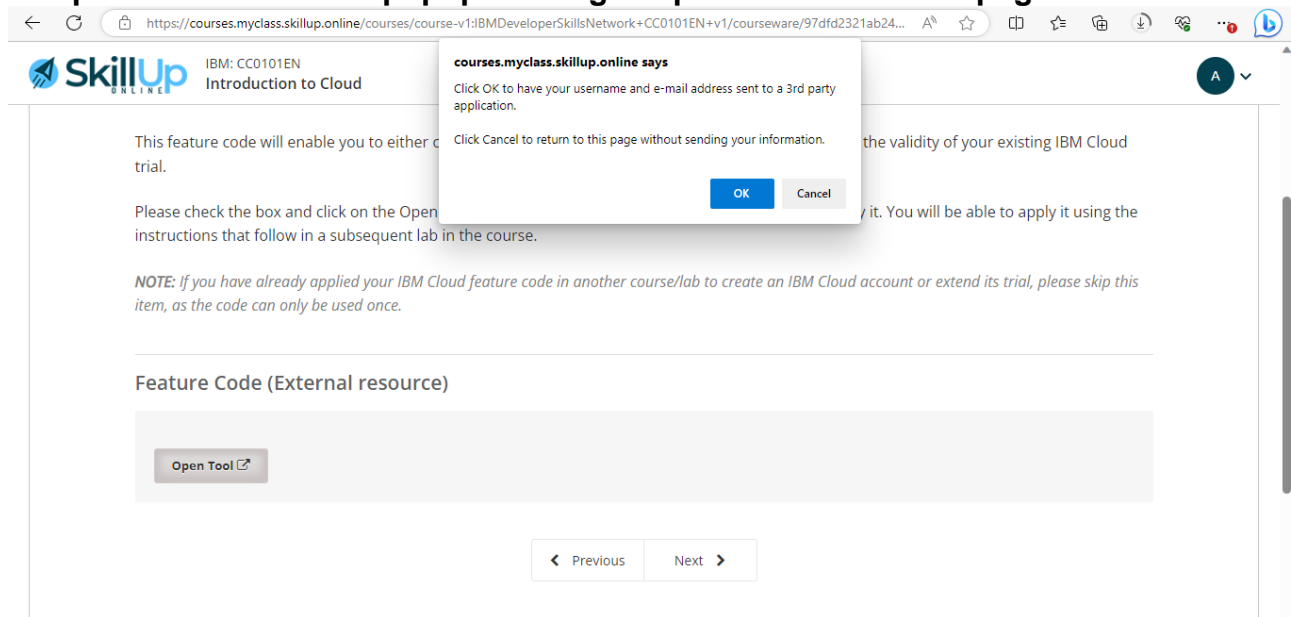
https://courses.myclass.skillup.online/courses/course-v1:IBMDeveloperSkillsNetwork+CC0101EN+v1/courseware/97dfd2321ab24...

SkillUp ONLINE

IBM: CC0101EN
Introduction to Cloud

A

courses.myclass.skillup.online says

Click OK to have your username and e-mail address sent to a 3rd party application.

Click Cancel to return to this page without sending your information.

OK Cancel

This feature code will enable you to either c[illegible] the validity of your existing IBM Cloud trial.

Please check the box and click on the Open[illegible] y it. You will be able to apply it using the instructions that follow in a subsequent lab in the course.

NOTE: If you have already applied your IBM Cloud feature code in another course/lab to create an IBM Cloud account or extend its trial, please skip this item, as the code can only be used once.

Feature Code (External resource)

Open Tool

Previous Next